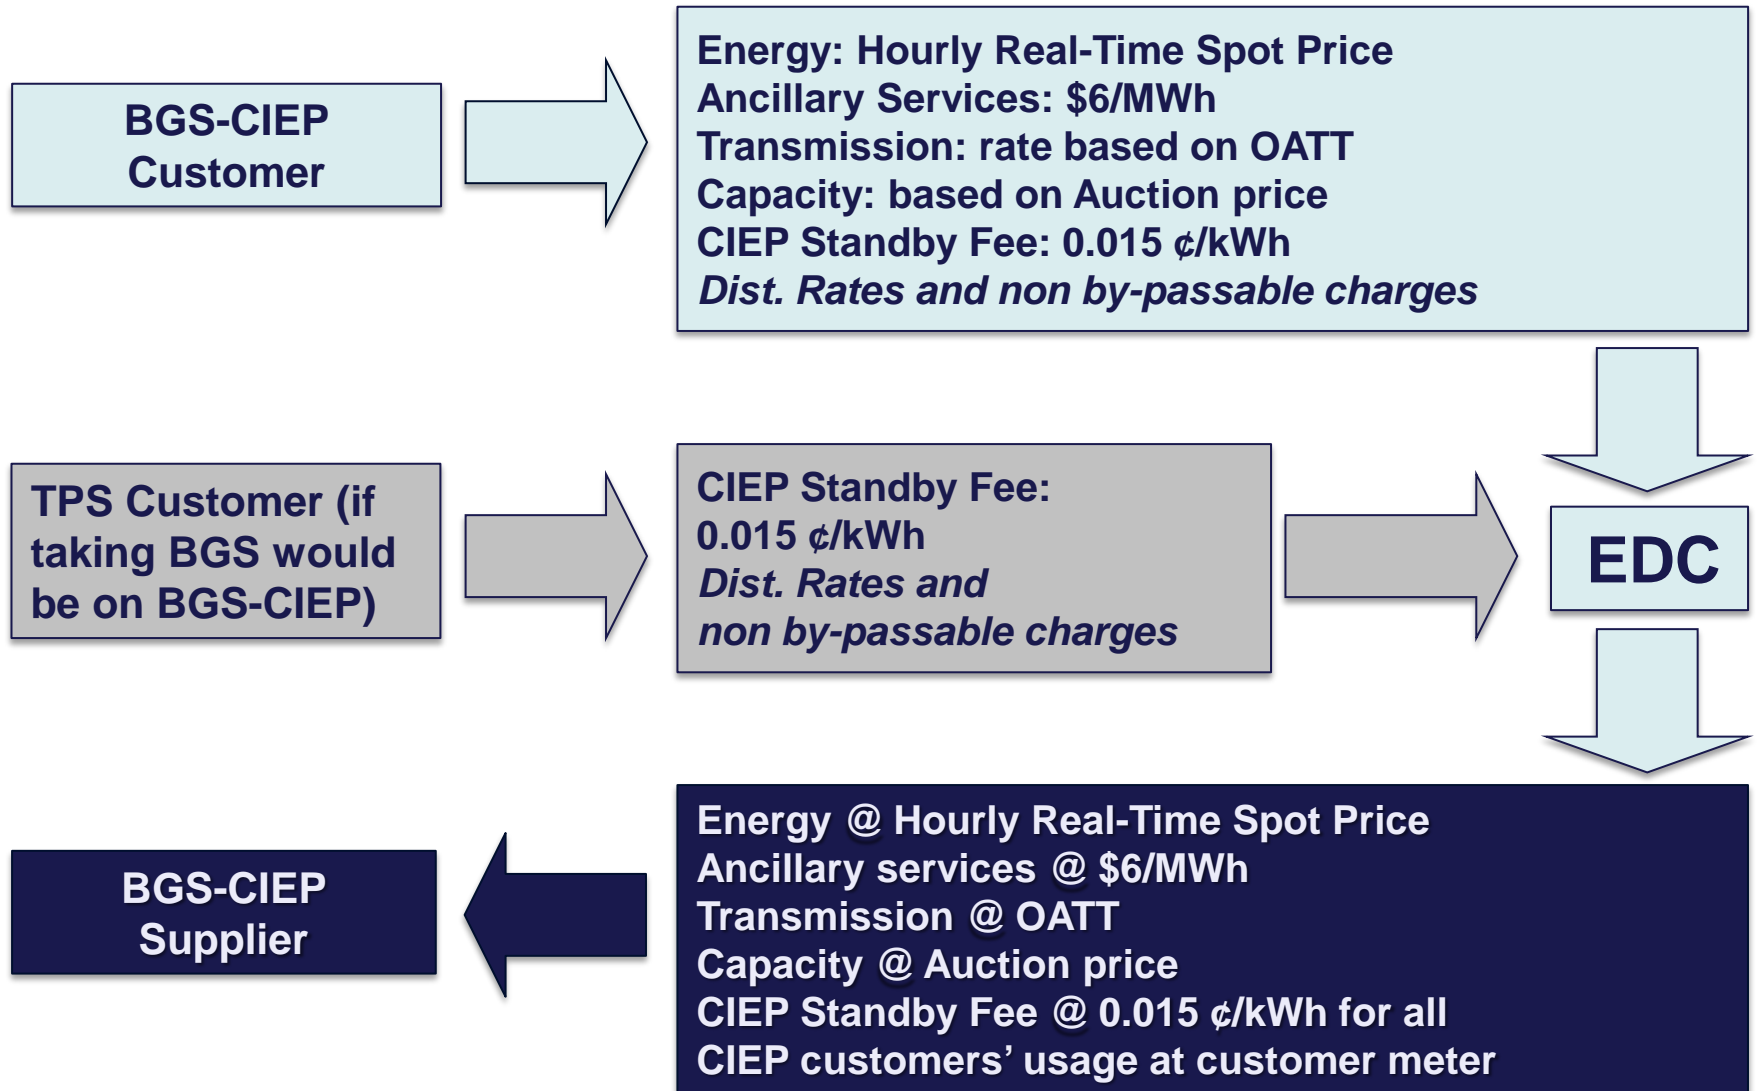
BGS-CIEP Customer

Energy: Hourly Real-Time Spot Price
Ancillary Services: \$6/MWh
Transmission: rate based on OATT
Capacity: based on Auction price
CIEP Standby Fee: 0.015 ¢/kWh
*Dist. Rates and non by-passable charges*

TPS Customer (if taking BGS would be on BGS-CIEP)

CIEP Standby Fee:
0.015 ¢/kWh
*Dist. Rates and non by-passable charges*

EDC

BGS-CIEP Supplier

Energy @ Hourly Real-Time Spot Price
Ancillary services @ \$6/MWh
Transmission @ OATT
Capacity @ Auction price
CIEP Standby Fee @ 0.015 ¢/kWh for all CIEP customers' usage at customer meter